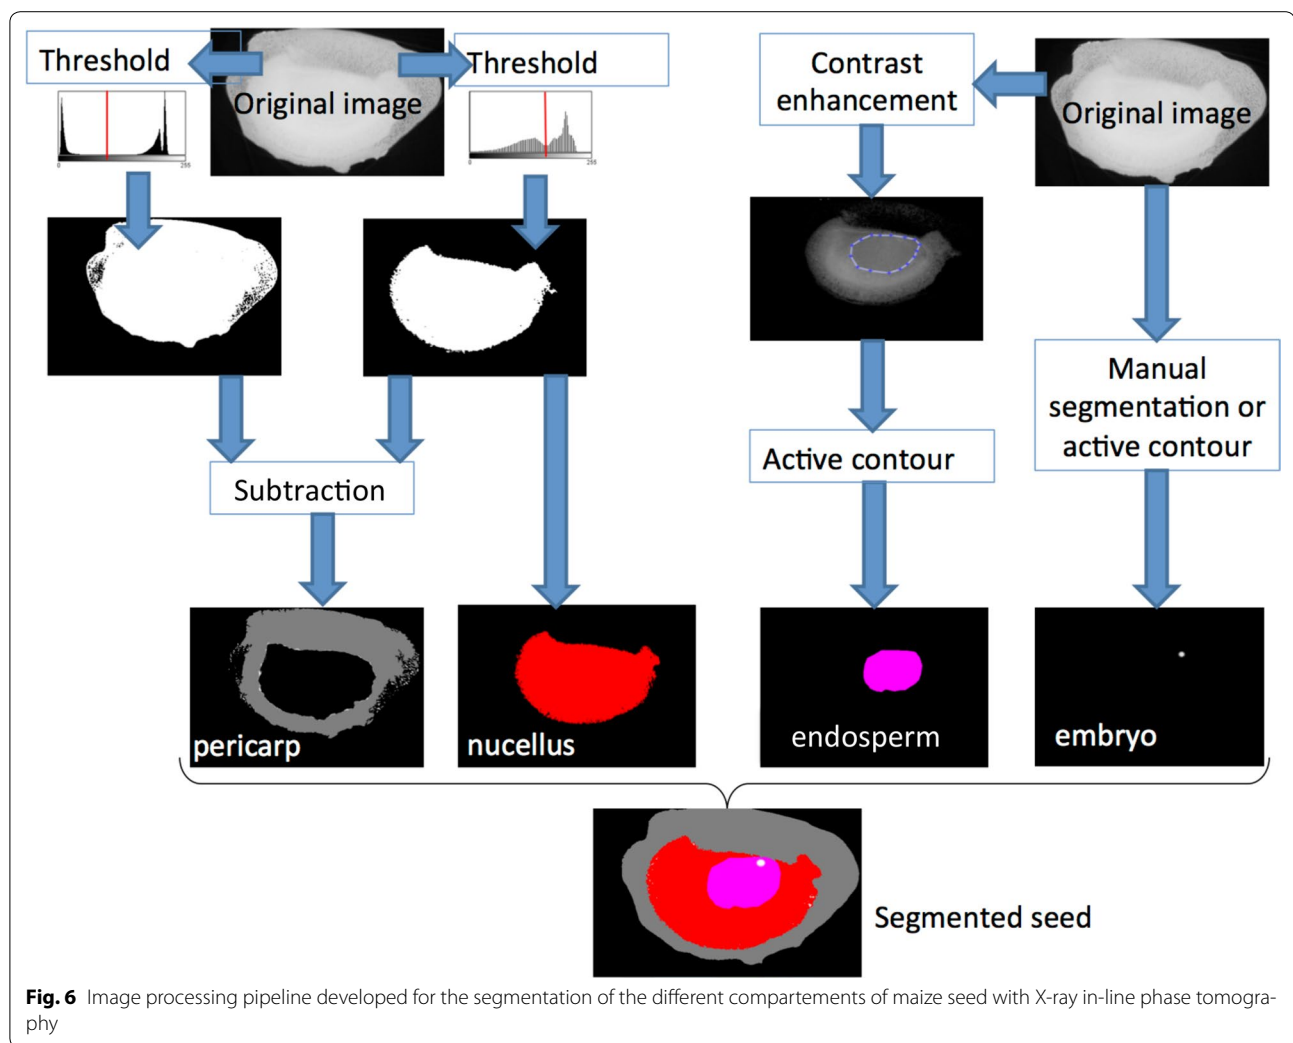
Threshold

Original image

Threshold

0 255

0 255

Contrast enhancement

Original image

Subtraction

Active contour

Manual segmentation or active contour

pericarp

nucellus

endosperm

embryo

Segmented seed

**Fig. 6** Image processing pipeline developed for the segmentation of the different compartements of maize seed with X-ray in-line phase tomography